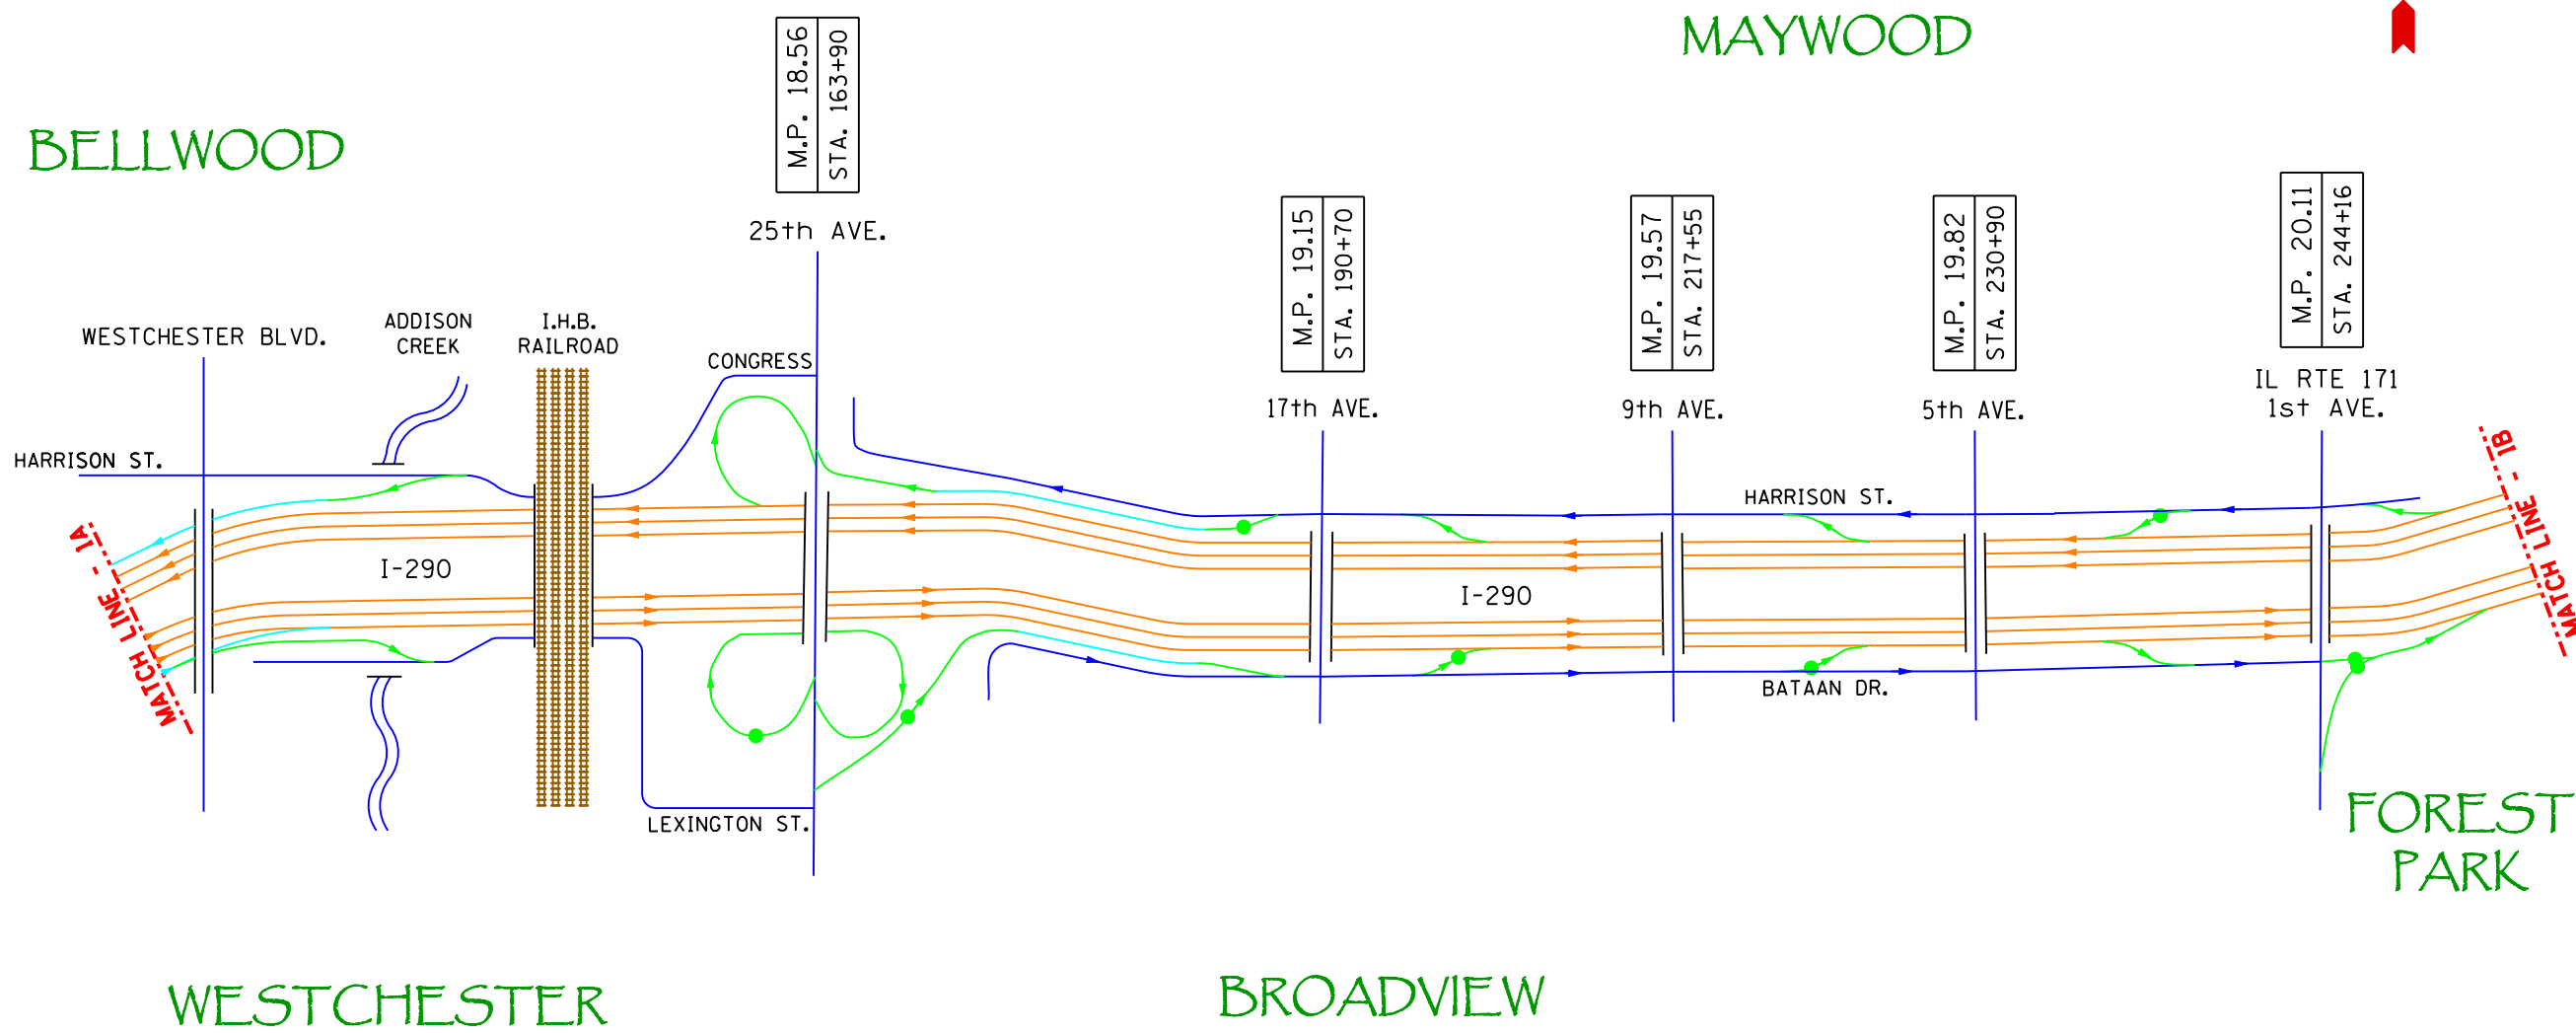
MAYWOOD

BELLWOOD

M.P. 18.56
STA. 163+90

25th AVE.

M.P. 19.15
STA. 190+70

M.P. 19.57
STA. 217+55

M.P. 19.82
STA. 230+90

M.P. 20.11
STA. 244+16

WESTCHESTER BLVD.

ADDISON CREEK

I.H.B. RAILROAD

CONGRESS

17th AVE.

9th AVE.

5th AVE.

IL RTE 171
1st AVE.

HARRISON ST.

MATCH LINE - 1A

I-290

HARRISON ST.

I-290

MATCH LINE - 1B

BATAAN DR.

LEXINGTON ST.

FOREST PARK

WESTCHESTER

BROADVIEW